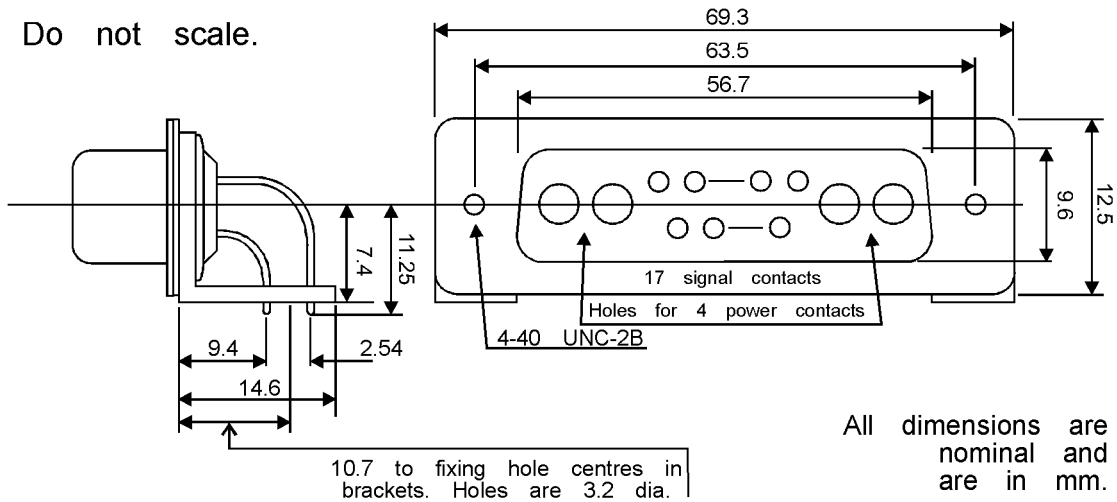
Do not scale.

69.3

63.5

56.7

12.5

9.6

7.4

11.25

17 signal contacts

Holes for 4 power contacts

4-40 UNC-2B

9.4

2.54

14.6

10.7 to fixing hole centres in brackets. Holes are 3.2 dia.

All dimensions are nominal and are in mm.